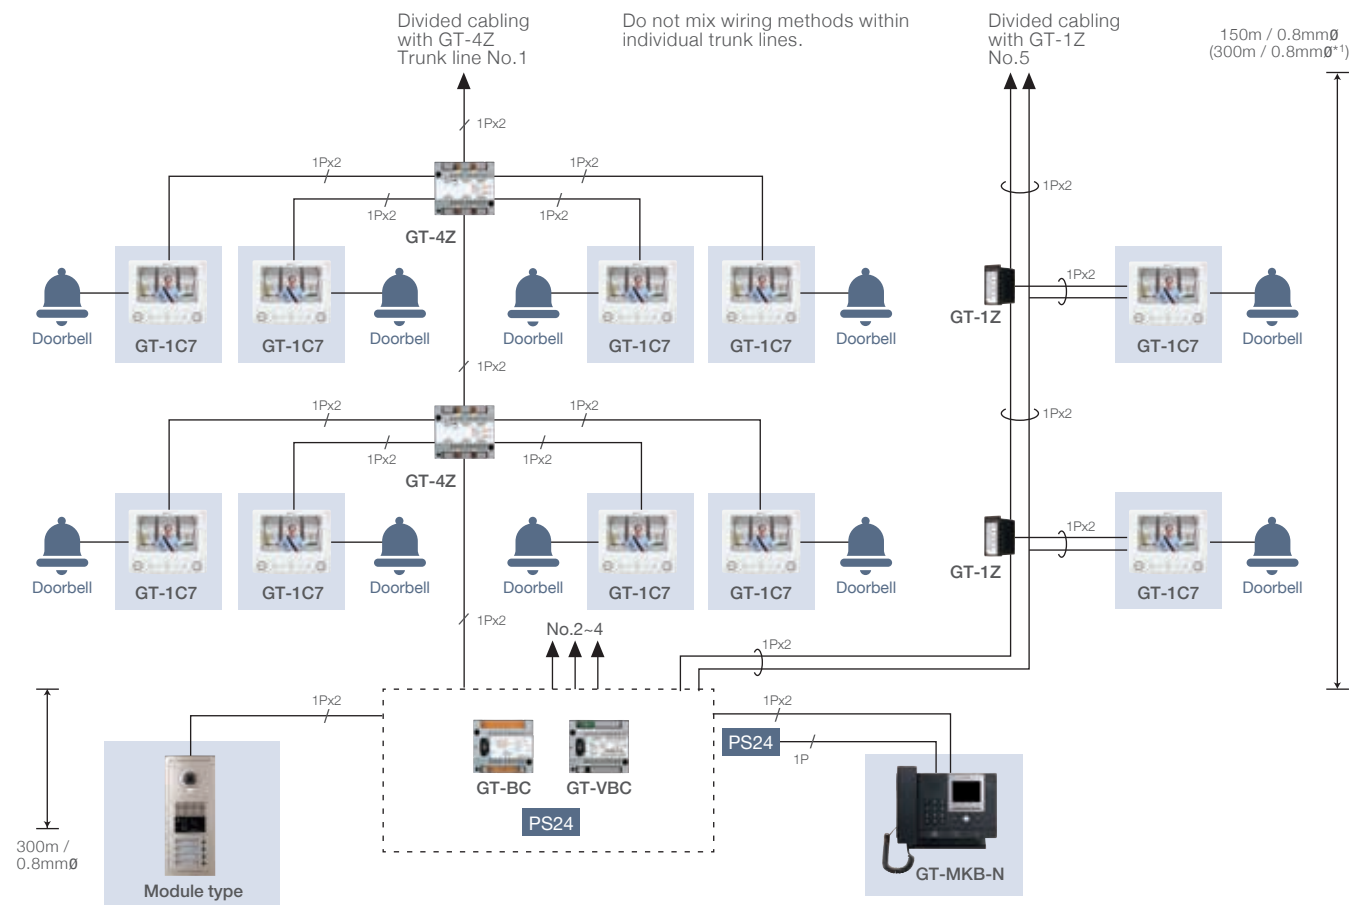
Divided cabling with GT-4Z Trunk line No.1

Do not mix wiring methods within individual trunk lines.

Divided cabling with GT-1Z No.5

150m / 0.8mmø (300m / 0.8mmø*1)

1Px2

1Px2

1Px2

1Px2

1Px2

GT-4Z

Doorbell
GT-1C7
GT-1C7
Doorbell
Doorbell
GT-1C7
GT-1C7
Doorbell

1Px2

1Px2

1Px2

1Px2

1Px2

GT-4Z

Doorbell
GT-1C7
GT-1C7
Doorbell
Doorbell
GT-1C7
GT-1C7
Doorbell

1Px2

1Px2

1Px2

GT-1Z

GT-1C7
Doorbell

1Px2

1Px2

GT-1Z

GT-1C7
Doorbell

1Px2

No.2~4

1Px2

1Px2

1Px2

GT-BC
GT-VBC
PS24

PS24

1P

300m / 0.8mmø

Module type

GT-MKB-N